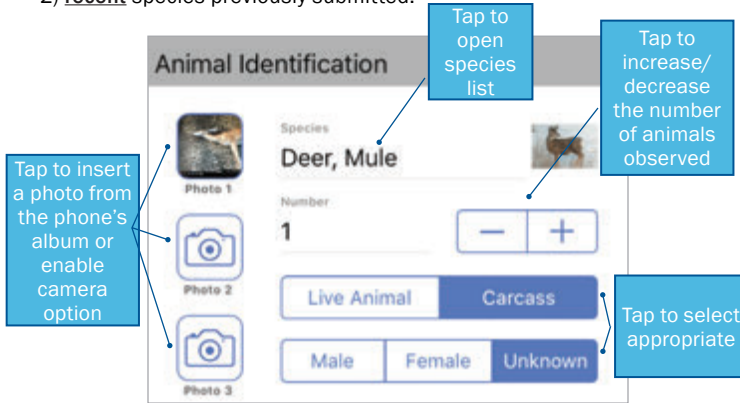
2) recent species previously submitted.

Animal Identification

Tap to open species list

Tap to increase/ decrease the number of animals observed

Species
Deer, Mule

Photo 1

Tap to insert a photo from the phone's album or enable camera option

Number
1

—  +

Photo 2

Live Animal  Carcass

Tap to select appropriate

Male  Female  Unknown

Photo 3